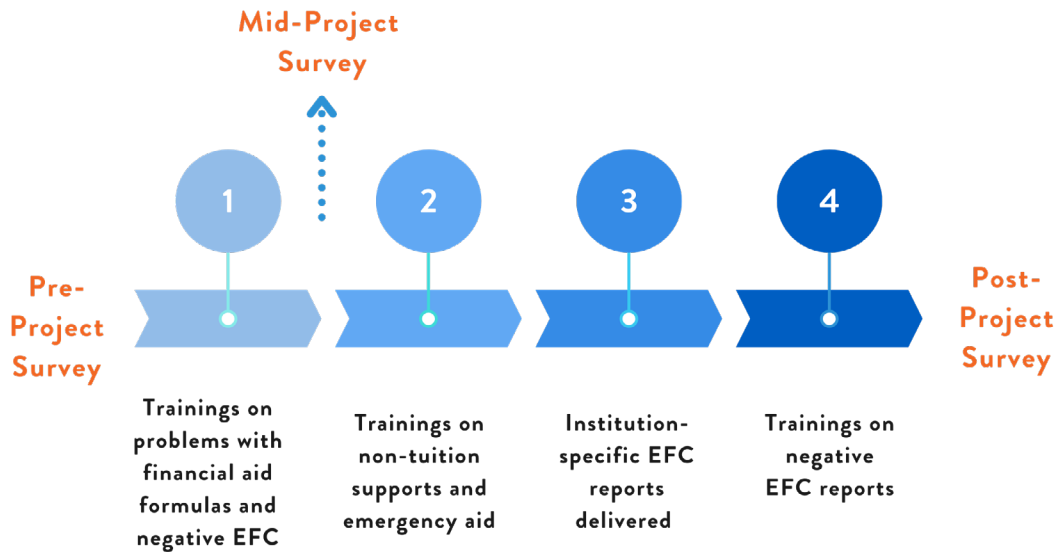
Mid-Project Survey

Pre-Project Survey

1

2

3

4

Post-Project Survey

Trainings on problems with financial aid formulas and negative EFC

Trainings on non-tuition supports and emergency aid

Institution-specific EFC reports delivered

Trainings on negative EFC reports